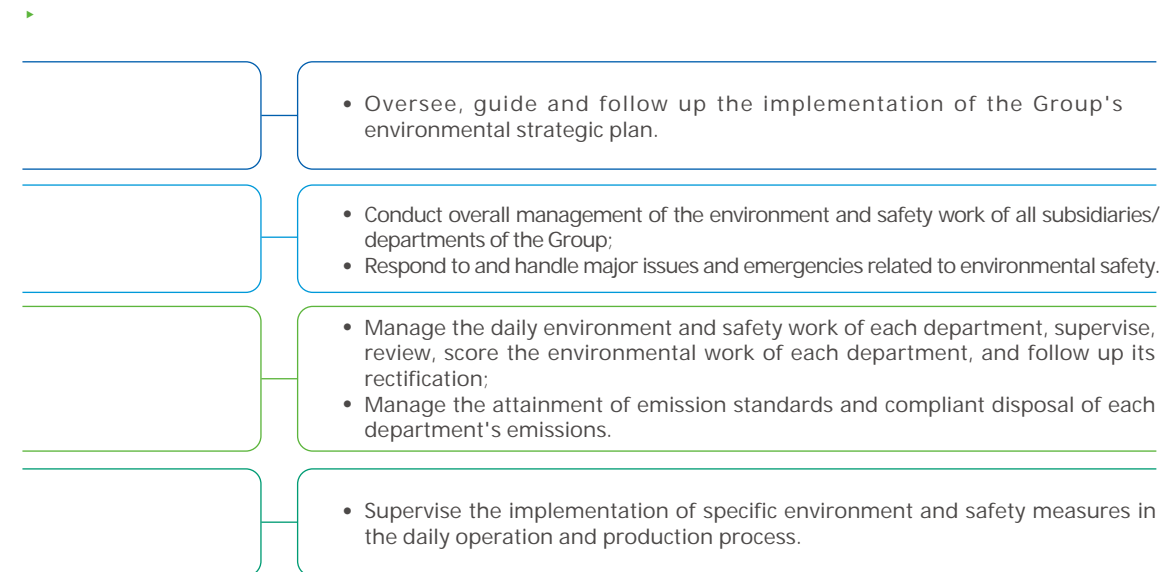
• Oversee, guide and follow up the implementation of the Group's environmental strategic plan.

• Conduct overall management of the environment and safety work of all subsidiaries/ departments of the Group;
• Respond to and handle major issues and emergencies related to environmental safety.

• Manage the daily environment and safety work of each department, supervise, review, score the environmental work of each department, and follow up its rectification;
• Manage the attainment of emission standards and compliant disposal of each department's emissions.

• Supervise the implementation of specific environment and safety measures in the daily operation and production process.